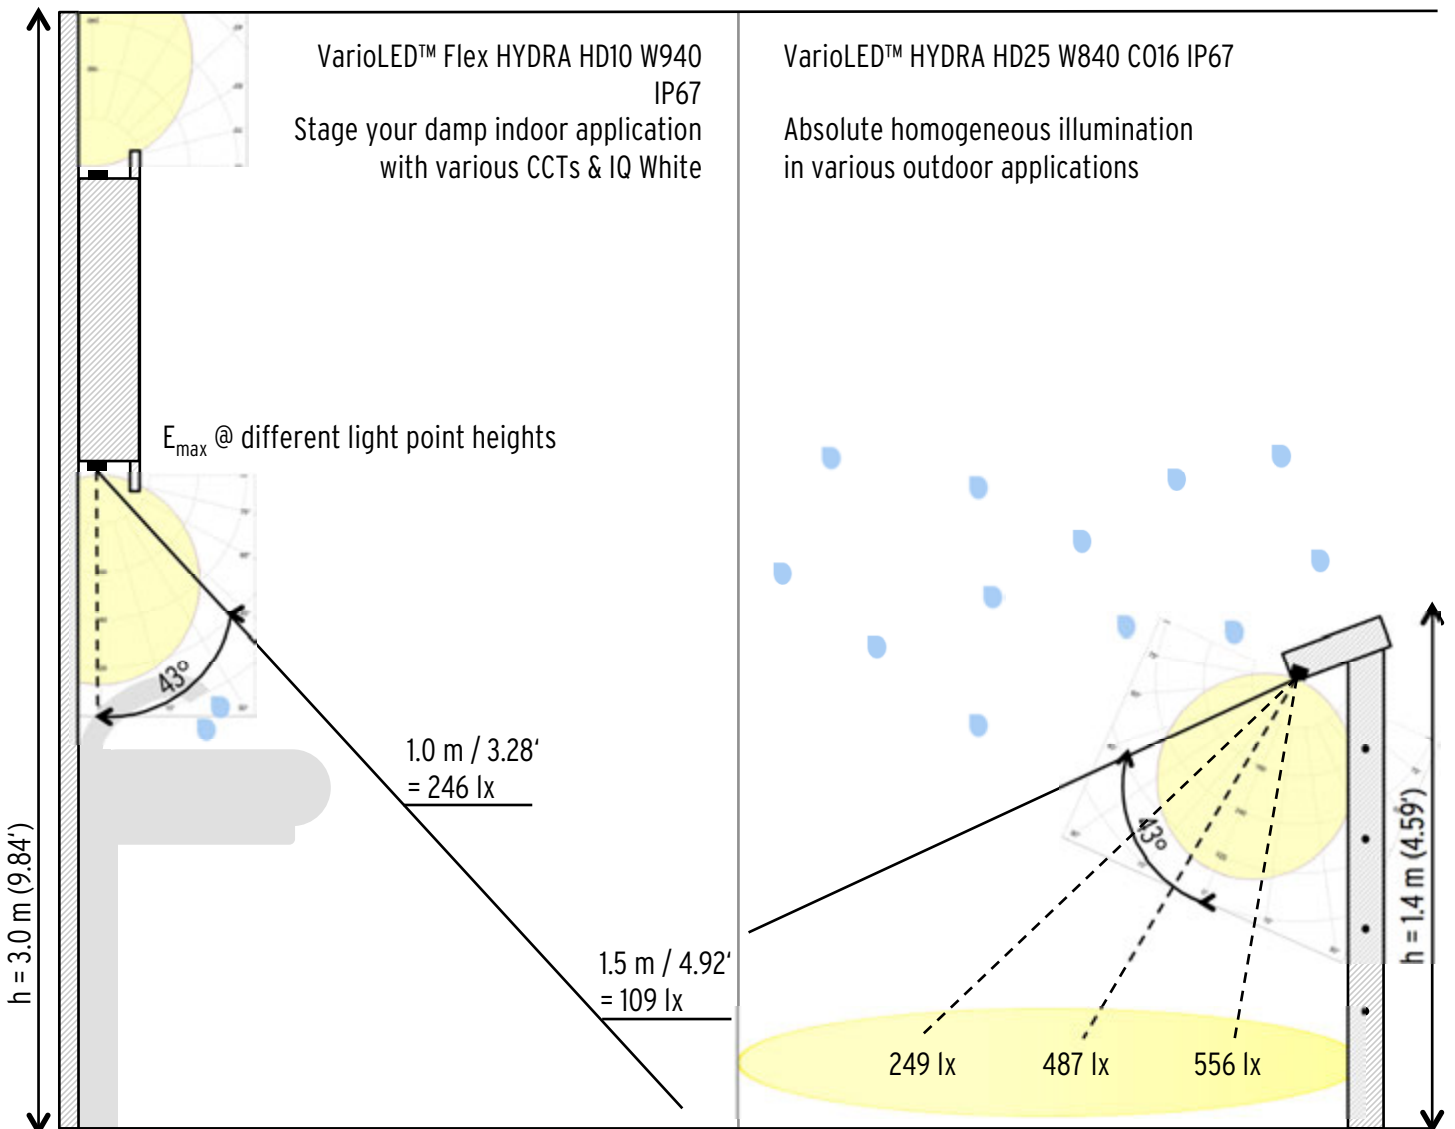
VarioLED™ Flex HYDRA HD10 W940 IP67
Stage your damp indoor application with various CCTs & IQ White

VarioLED™ HYDRA HD25 W840 C016 IP67

Absolute homogeneous illumination in various outdoor applications

$E_{max}$ @ different light point heights

43°

1.0 m / 3.28‘ = 246 lx

1.5 m / 4.92‘ = 109 lx

h = 3.0 m (9.84')

43°

h = 1.4 m (4.59')

249 lx

487 lx

556 lx